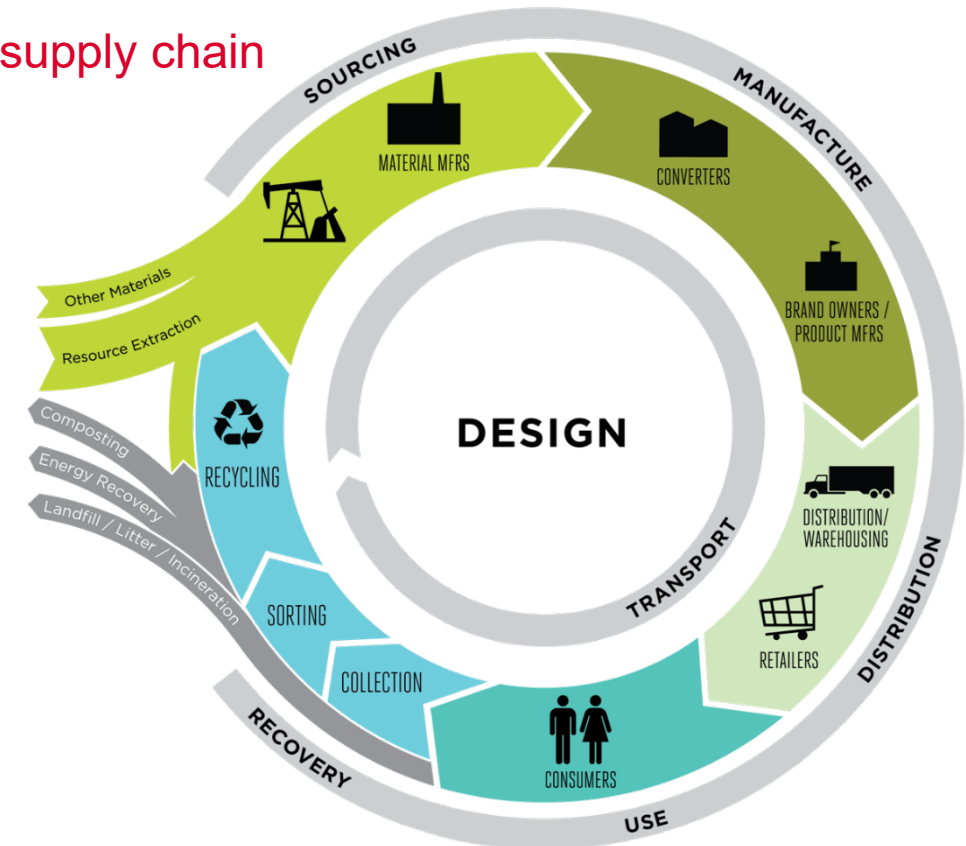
supply chain

SOURCING

MANUFACTURE

MATERIAL MFRS

CONVERTERS

Other Materials

Resource Extraction

BRAND OWNERS / PRODUCT MFRS

DESIGN

Composting

Energy Recovery

Landfill / Litter / Incineration

RECYCLING

DISTRIBUTION/ WAREHOUSING

TRANSPORT

DISTRIBUTION

SORTING

RETAILERS

COLLECTION

RECOVERY

CONSUMERS

USE